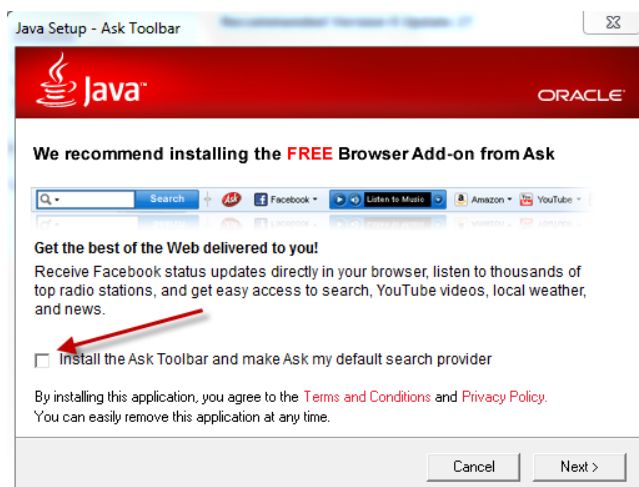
Java Setup - Ask Toolbar

Java™

ORACLE

We recommend installing the FREE Browser Add-on from Ask

Search Ask Facebook Listen to Music Amazon YouTube

Get the best of the Web delivered to you!

Receive Facebook status updates directly in your browser, listen to thousands of top radio stations, and get easy access to search, YouTube videos, local weather, and news.

Install the Ask Toolbar and make Ask my default search provider

By installing this application, you agree to the Terms and Conditions and Privacy Policy. You can easily remove this application at any time.

Cancel

Next >